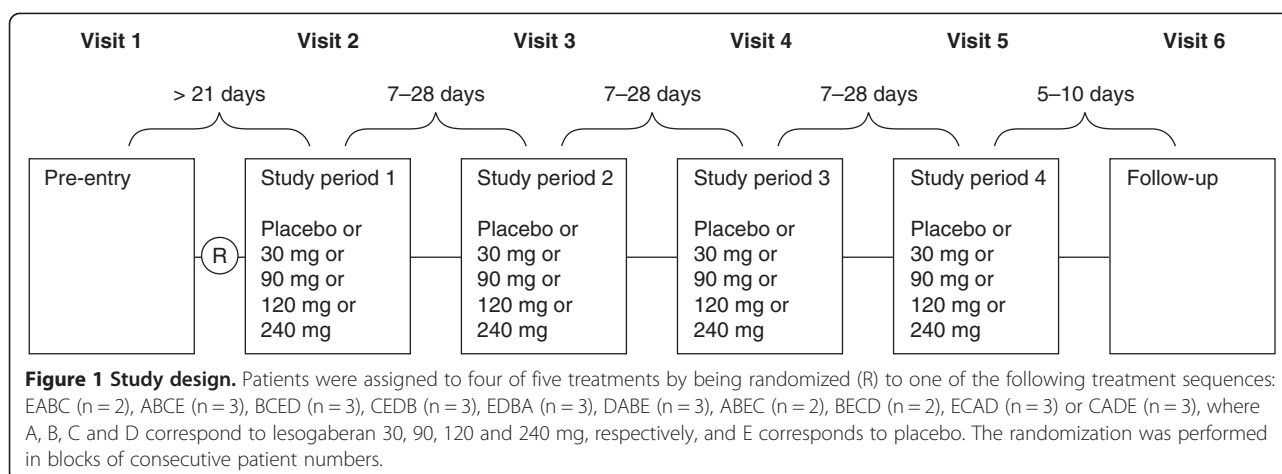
Visit 1 Visit 2 Visit 3 Visit 4 Visit 5 Visit 6

> 21 days 7–28 days 7–28 days 7–28 days 5–10 days

Pre-entry

R

Study period 1

Placebo or 30 mg or 90 mg or 120 mg or 240 mg

Study period 2

Placebo or 30 mg or 90 mg or 120 mg or 240 mg

Study period 3

Placebo or 30 mg or 90 mg or 120 mg or 240 mg

Study period 4

Placebo or 30 mg or 90 mg or 120 mg or 240 mg

Follow-up

**Figure 1 Study design.** Patients were assigned to four of five treatments by being randomized (R) to one of the following treatment sequences: EABC (n = 2), ABCE (n = 3), BCED (n = 3), CEDB (n = 3), EDBA (n = 3), DABE (n = 3), ABEC (n = 2), BECD (n = 2), ECAD (n = 3) or CADE (n = 3), where A, B, C and D correspond to lesogaberan 30, 90, 120 and 240 mg, respectively, and E corresponds to placebo. The randomization was performed in blocks of consecutive patient numbers.